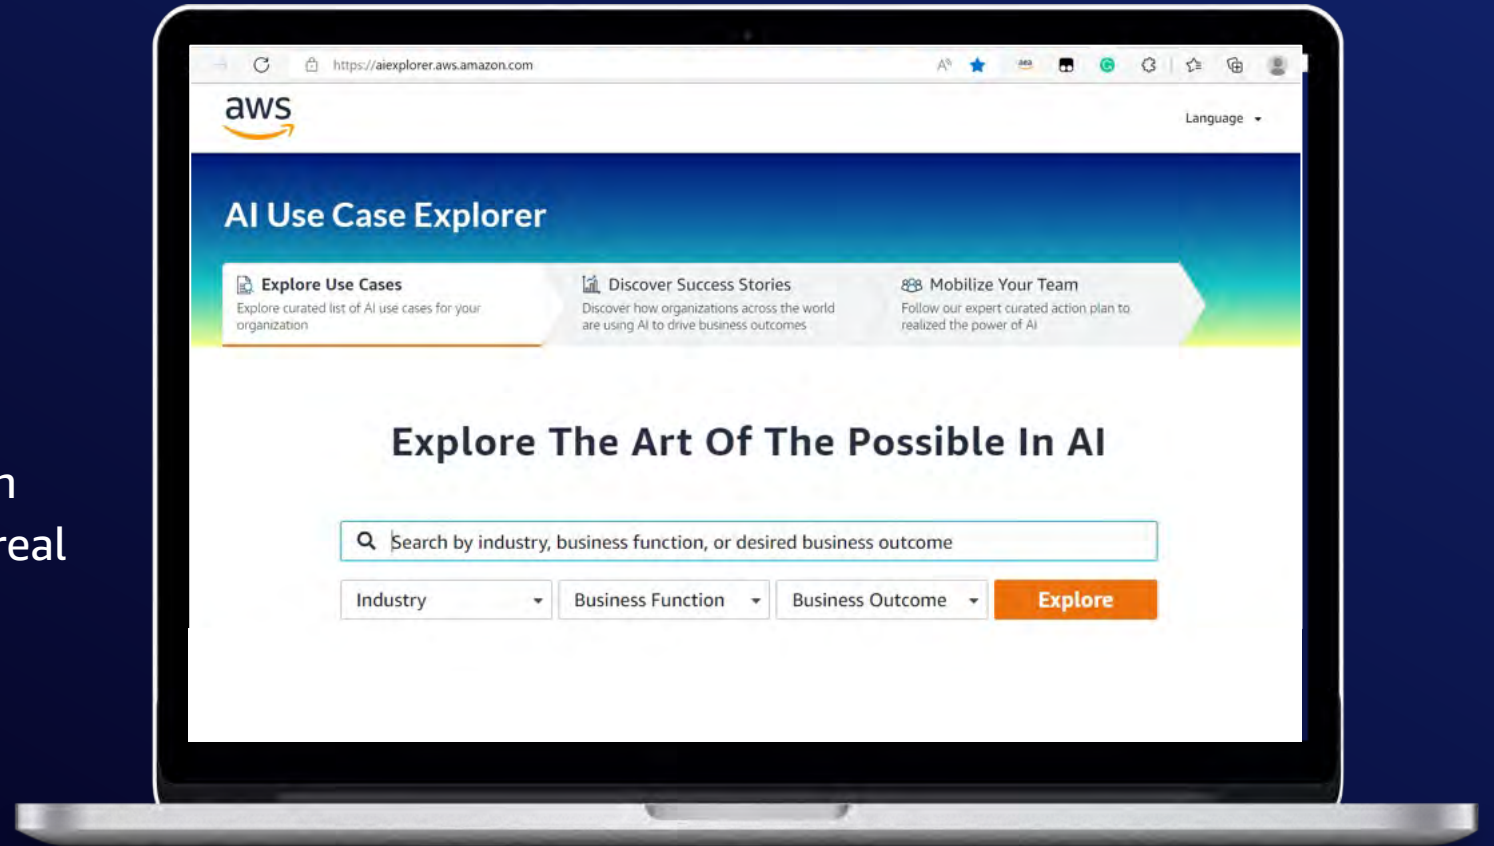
n
real

https://aiexplorer.aws.amazon.com

aws

Language

AI Use Case Explorer

Explore Use Cases
Explore curated list of AI use cases for your organization

Discover Success Stories
Discover how organizations across the world are using AI to drive business outcomes

Mobilize Your Team
Follow our expert curated action plan to realized the power of AI

Explore The Art Of The Possible In AI

Search by industry, business function, or desired business outcome

Industry
Business Function
Business Outcome
Explore